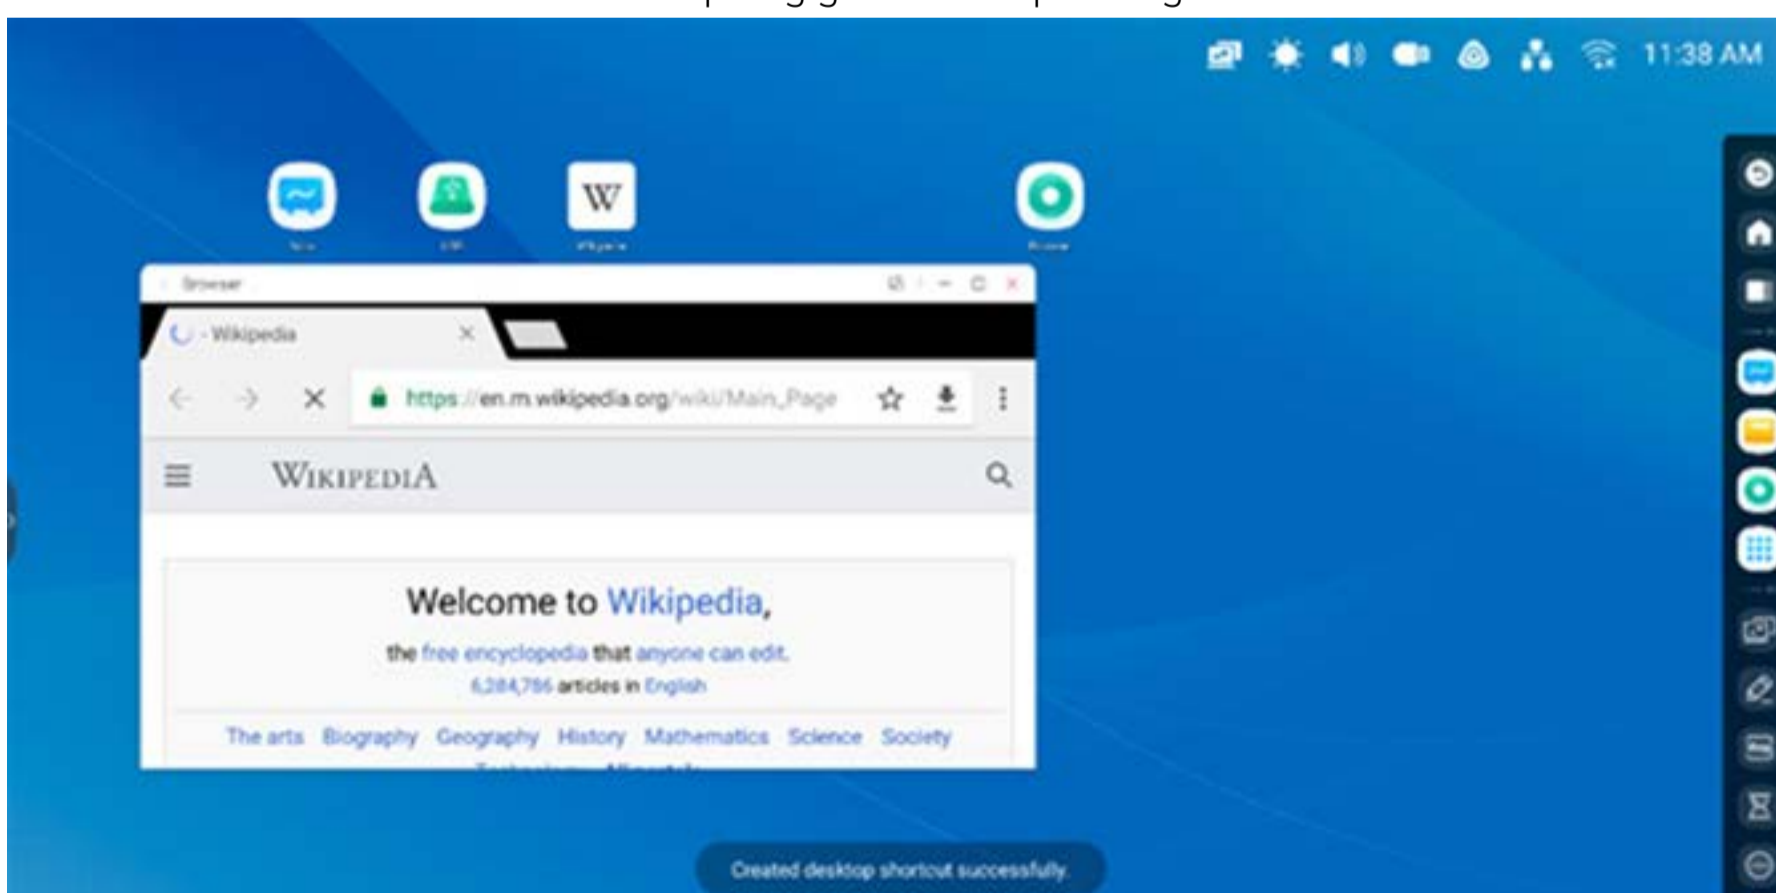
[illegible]

11:38 AM

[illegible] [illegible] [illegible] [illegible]

Browser

- Wikipedia

https://en.m.wikipedia.org/wiki/Main_Page

WIKIPEDIA

Welcome to Wikipedia,

the free encyclopedia that anyone can edit.

6,284,786 articles in English

The arts Biography Geography History Mathematics Science Society

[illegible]

Created desktop shortcut successfully.